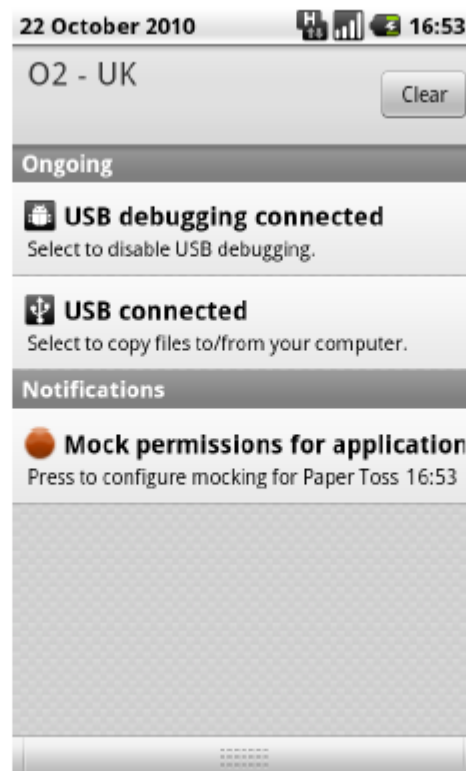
22 October 2010 16:53

O2 - UK

Clear

Ongoing

USB debugging connected
Select to disable USB debugging.

USB connected
Select to copy files to/from your computer.

Notifications

Mock permissions for application
Press to configure mocking for Paper Toss 16:53